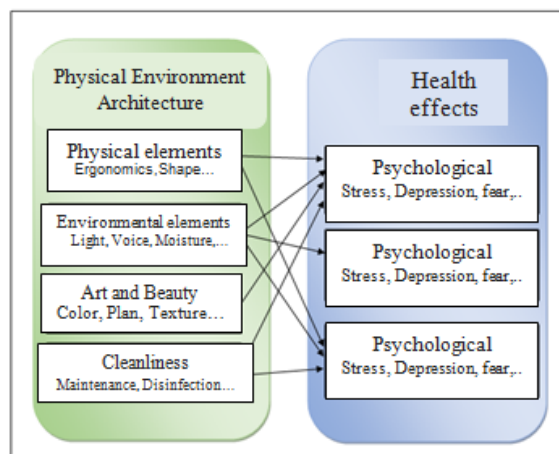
Physical Environment Architecture

Physical elements
Ergonomics, Shape…

Environmental elements
Light, Voice, Moisture,…

Art and Beauty
Color, Plan, Texture…

Cleanliness
Maintenance, Disinfection…

Health effects

Psychological
Stress, Depression, fear,..

Psychological
Stress, Depression, fear,..

Psychological
Stress, Depression, fear,..